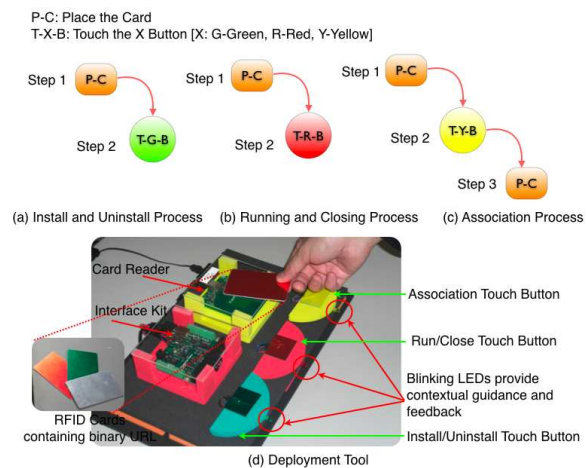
P-C: Place the Card
T-X-B: Touch the X Button [X: G-Green, R-Red, Y-Yellow]

Step 1 P-C

Step 2 T-G-B

Step 1 P-C

Step 2 T-R-B

Step 1 P-C

Step 2 T-Y-B

Step 3 P-C

(a) Install and Uninstall Process (b) Running and Closing Process (c) Association Process

Card Reader

Interface Kit

RFID Cards containing binary URL

Association Touch Button

Run/Close Touch Button

Blinking LEDs provide contextual guidance and feedback

Install/Uninstall Touch Button

(d) Deployment Tool